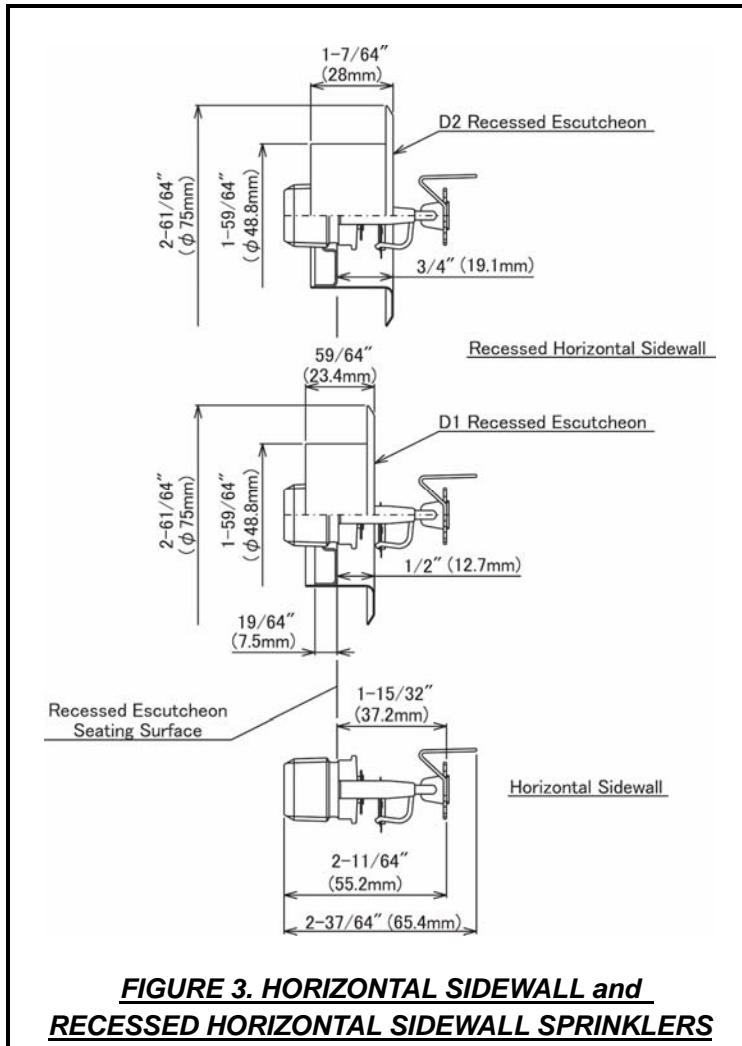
1-7/64″
(28mm)

D2 Recessed Escutcheon

2-61/64″
(φ75mm)

1-59/64″
(φ48.8mm)

3/4″ (19.1mm)

59/64″
(23.4mm)

Recessed Horizontal Sidewall

D1 Recessed Escutcheon

2-61/64″
(φ75mm)

1-59/64″
(φ48.8mm)

1/2″ (12.7mm)

19/64″
(7.5mm)

Recessed Escutcheon Seating Surface

1-15/32″
(37.2mm)

Horizontal Sidewall

2-11/64″
(55.2mm)

2-37/64″ (65.4mm)

FIGURE 3. HORIZONTAL SIDEWALL and RECESSED HORIZONTAL SIDEWALL SPRINKLERS